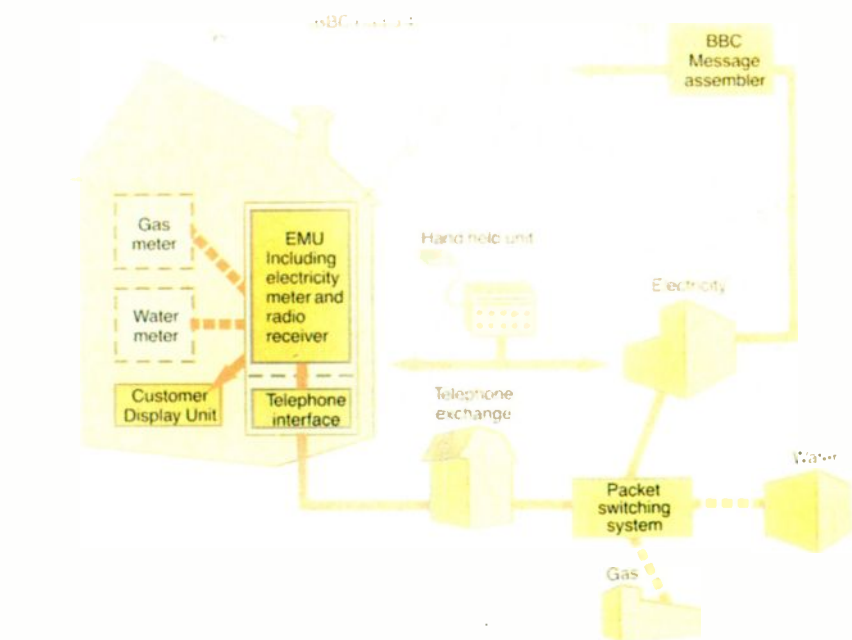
BBC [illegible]

BBC Message assembler

Gas meter

EMU Including electricity meter and radio receiver

Hand held unit

Electricity

Water meter

Customer Display Unit

Telephone interface

Telephone exchange

Water

Packet switching system

Gas